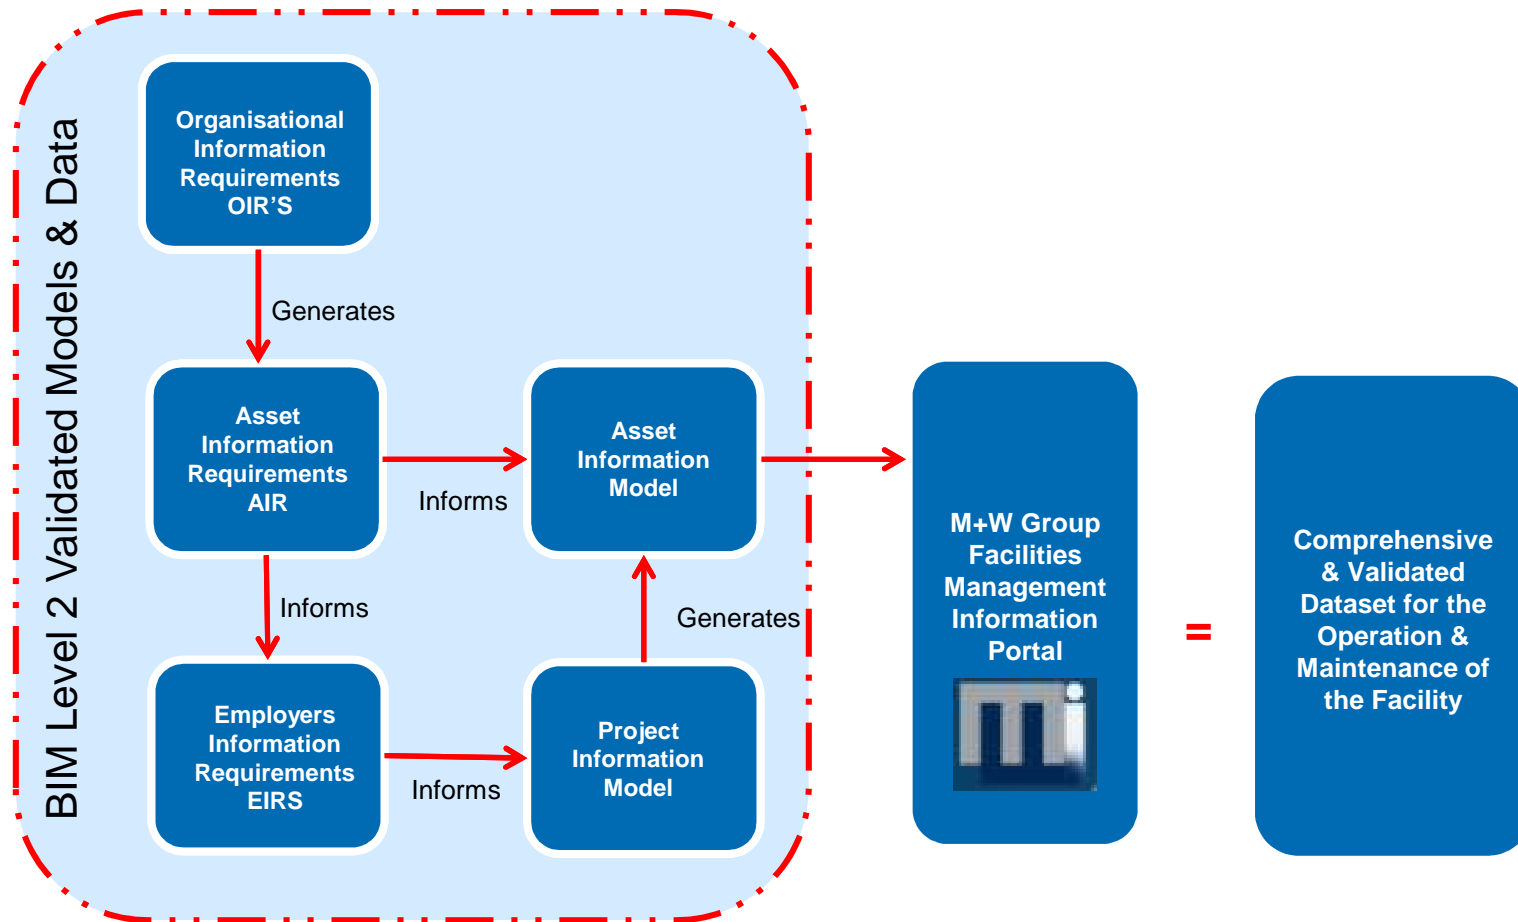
BIM Level 2 Validated Models & Data

Organisational Information Requirements OIR'S

Generates

Asset Information Requirements AIR

Informs

Asset Information Model

Informs

Generates

Employers Information Requirements EIRS

Informs

Project Information Model

M+W Group Facilities Management Information Portal

mi

=

Comprehensive & Validated Dataset for the Operation & Maintenance of the Facility